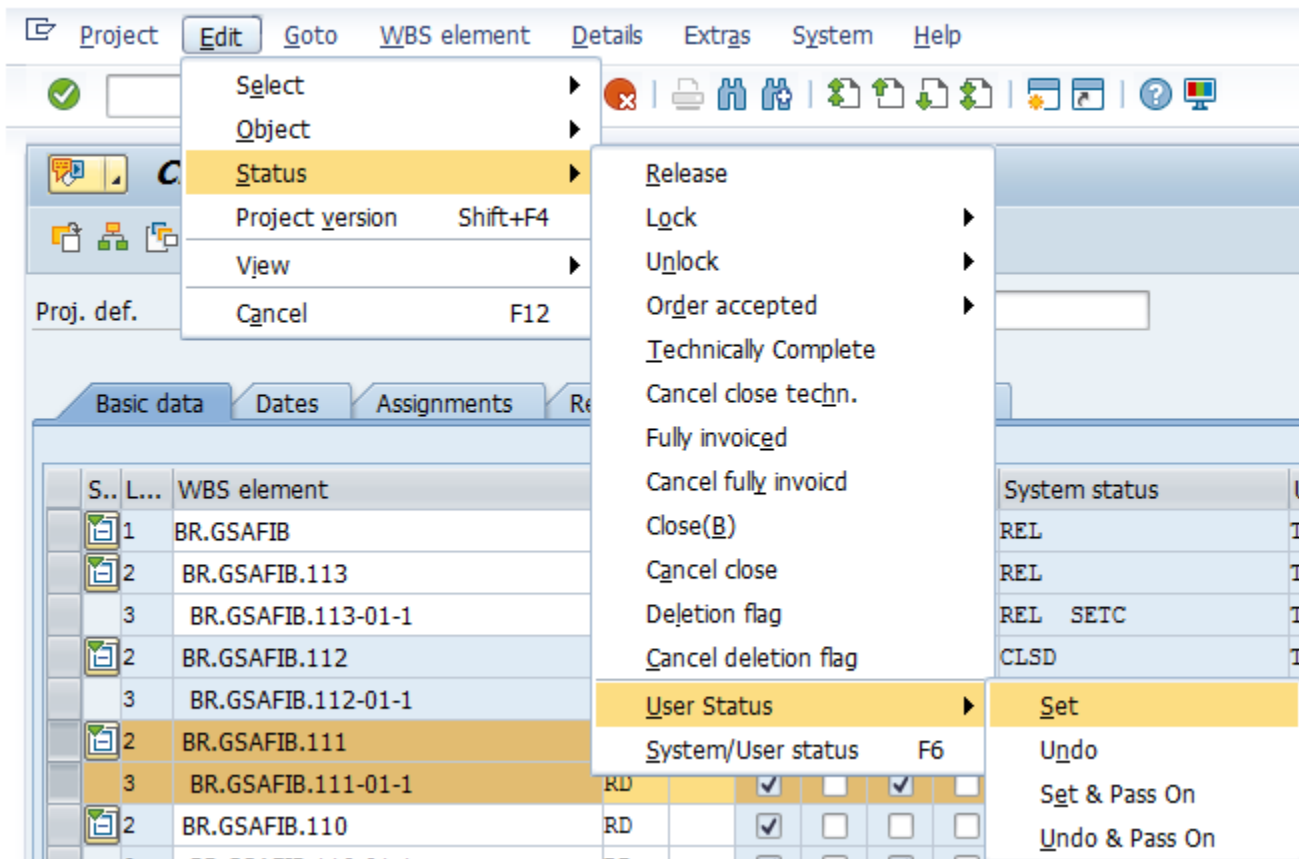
Project Edit Goto WBS element Details Extras System Help

Select
Object
Status
Project version Shift+F4
View
Cancel F12

Release
Lock
Unlock
Order accepted
Technically Complete
Cancel close techn.
Fully invoiced
Cancel fully invoicd
Close(B)
Cancel close
Deletion flag
Cancel deletion flag
User Status
System/User status F6

Set
Undo
Set & Pass On
Undo & Pass On

C

Proj. def.

Basic data Dates Assignments Re

| S.. | L... | WBS element | | System status |
|---|---|---|---|---|
| | 1 | BR.GSAFIB | | REL |
| | 2 | BR.GSAFIB.113 | | REL |
| | 3 | BR.GSAFIB.113-01-1 | | REL SETC |
| | 2 | BR.GSAFIB.112 | | CLSD |
| | 3 | BR.GSAFIB.112-01-1 | | |
| | 2 | BR.GSAFIB.111 | | |
| | 3 | BR.GSAFIB.111-01-1 | RD | |
| | 2 | BR.GSAFIB.110 | RD | |